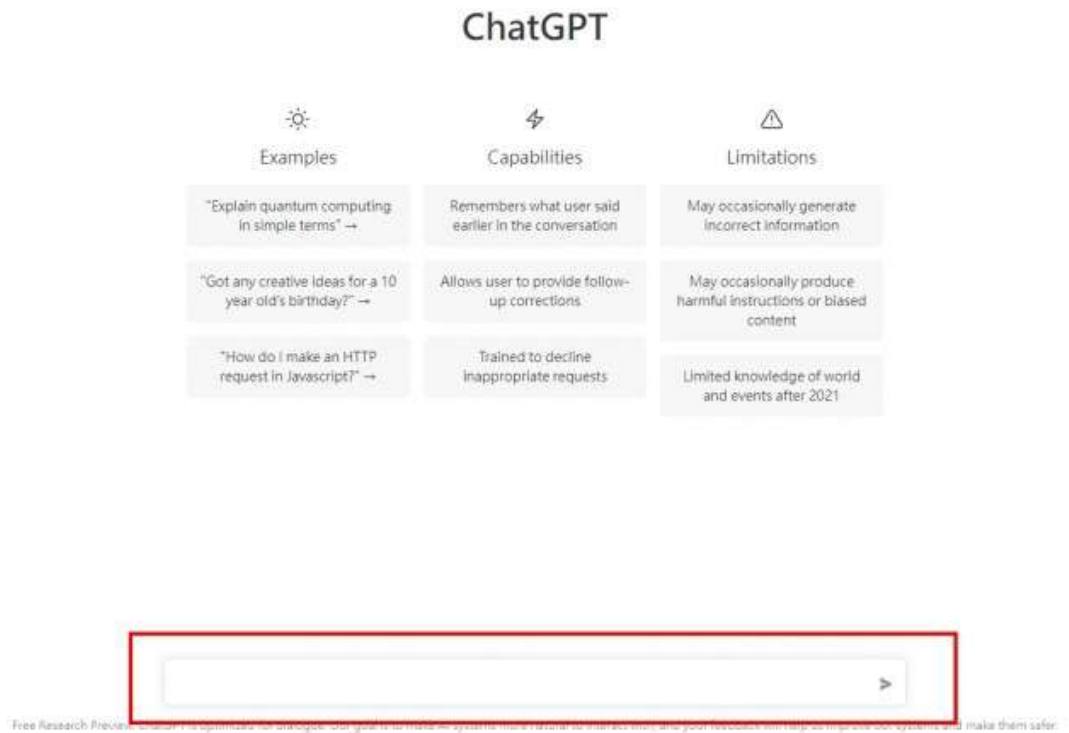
ChatGPT

Examples

"Explain quantum computing in simple terms" →

"Got any creative ideas for a 10 year old's birthday?" →

"How do I make an HTTP request in Javascript?" →

Capabilities

Remembers what user said earlier in the conversation

Allows user to provide follow-up corrections

Trained to decline inappropriate requests

Limitations

May occasionally generate incorrect information

May occasionally produce harmful instructions or biased content

Limited knowledge of world and events after 2021

>

Free Research Preview. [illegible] and make them safer.